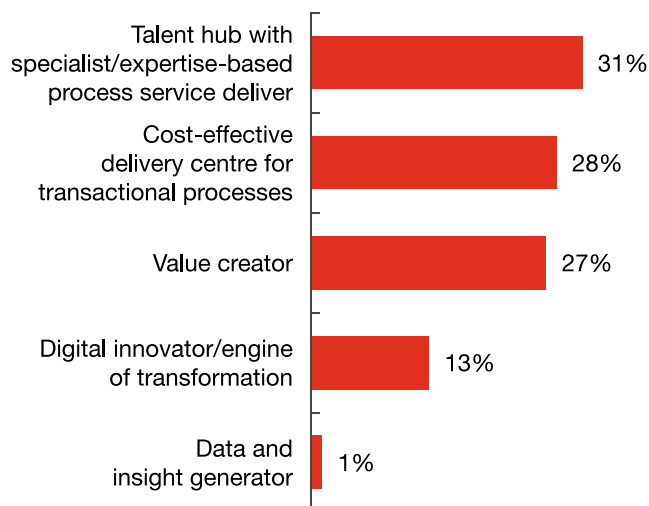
Talent hub with specialist/expertise-based process service deliver 31%

Cost-effective delivery centre for transactional processes 28%

Value creator 27%

Digital innovator/engine of transformation 13%

Data and insight generator 1%